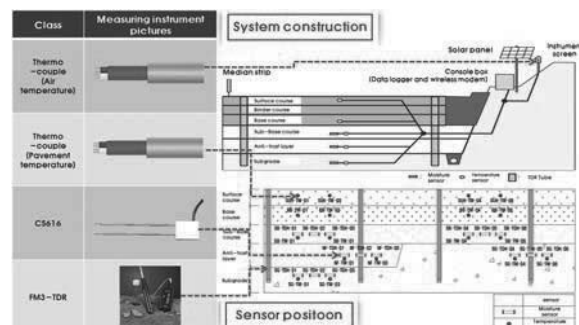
| Class | Measuring instrument pictures |
|---|---|
| Thermo-couple (Air temperature) | |
| Thermo-couple (Pavement temperature) | |
| CS616 | |
| FM3-TDR | |

System construction

Solar panel

Instrument screen

Median strip

Console box (Data logger and wireless modem)

Surface course

Binder course

Base course

Sub-Base course

Anti-frost layer

Subgrade

Moisture sensor

Temperature sensor

TDR Tube

Surface course

Base course

Sub-base course

Anti-frost layer

Subgrade

Sensor positoon

Moisture sensor

Temperature